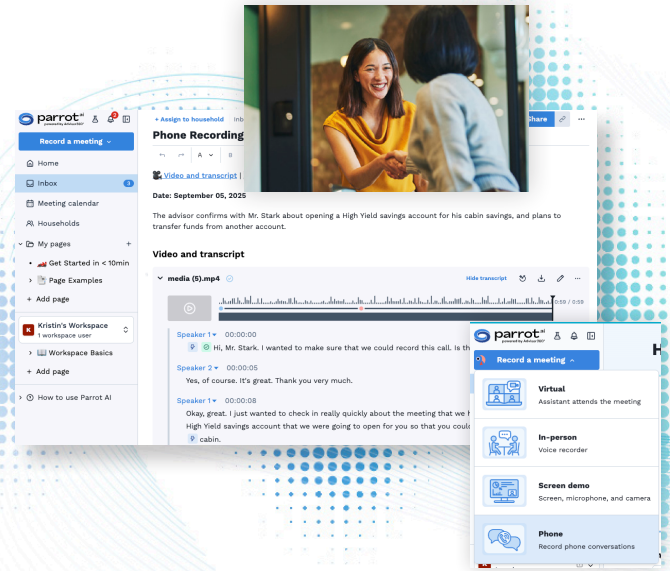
parrot AI
powered by Advisor360°

Record a meeting

Home

Inbox 3

Meeting calendar

Households

My pages +

Get Started in < 10min

Page Examples

+ Add page

Kristin's Workspace
1 workspace user

Workspace Basics

+ Add page

How to use Parrot AI

+ Assign to household

Share

Phone Recording

A

Video and transcript |

Date: September 05, 2025

The advisor confirms with Mr. Stark about opening a High Yield savings account for his cabin savings, and plans to transfer funds from another account.

Video and transcript

media (5).mp4

Hide transcript

0:59 / 0:59

Speaker 1 00:00:00
Hi, Mr. Stark. I wanted to make sure that we could record this call. Is th

Speaker 2 00:00:05
Yes, of course. It's great. Thank you very much.

Speaker 1 00:00:08
Okay, great. I just wanted to check in really quickly about the meeting that we h
High Yield savings account that we were going to open for you so that you coul
cabin.

parrot AI
powered by Advisor360°

Record a meeting

Virtual
Assistant attends the meeting

In-person
Voice recorder

Screen demo
Screen, microphone, and camera

Phone
Record phone conversations

H